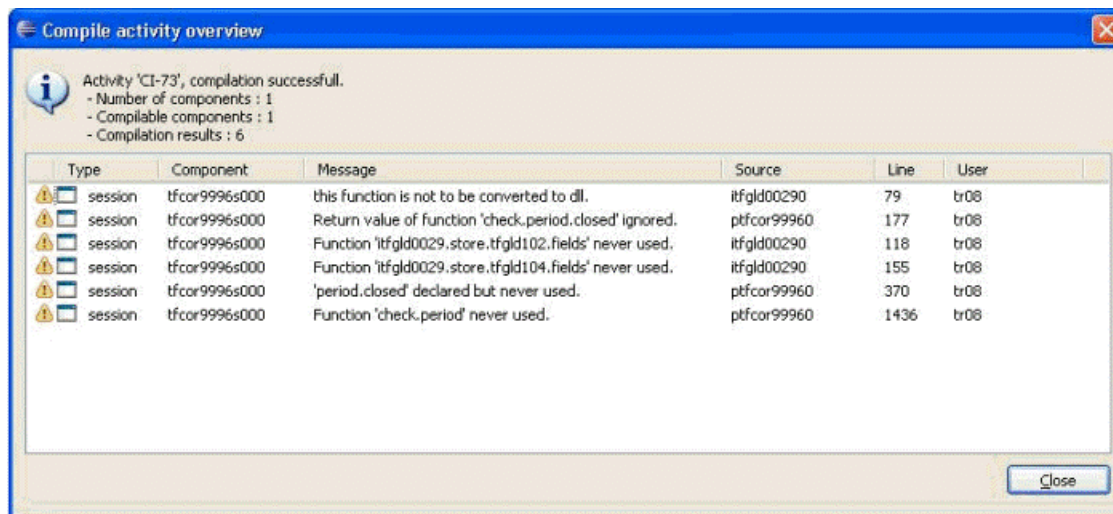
Compile activity overview

Activity 'CI-73', compilation successfull.
- Number of components : 1
- Compilable components : 1
- Compilation results : 6

| Type | Component | Message | Source | Line | User |
|---|---|---|---|---|---|
| session | tfcor9996s000 | this function is not to be converted to dll. | itfgld00290 | 79 | tr08 |
| session | tfcor9996s000 | Return value of function 'check.period.closed' ignored. | ptfcor99960 | 177 | tr08 |
| session | tfcor9996s000 | Function 'itfgld0029.store.tfgld102.fields' never used. | itfgld00290 | 118 | tr08 |
| session | tfcor9996s000 | Function 'itfgld0029.store.tfgld104.fields' never used. | itfgld00290 | 155 | tr08 |
| session | tfcor9996s000 | 'period.closed' declared but never used. | ptfcor99960 | 370 | tr08 |
| session | tfcor9996s000 | Function 'check.period' never used. | ptfcor99960 | 1436 | tr08 |

Close